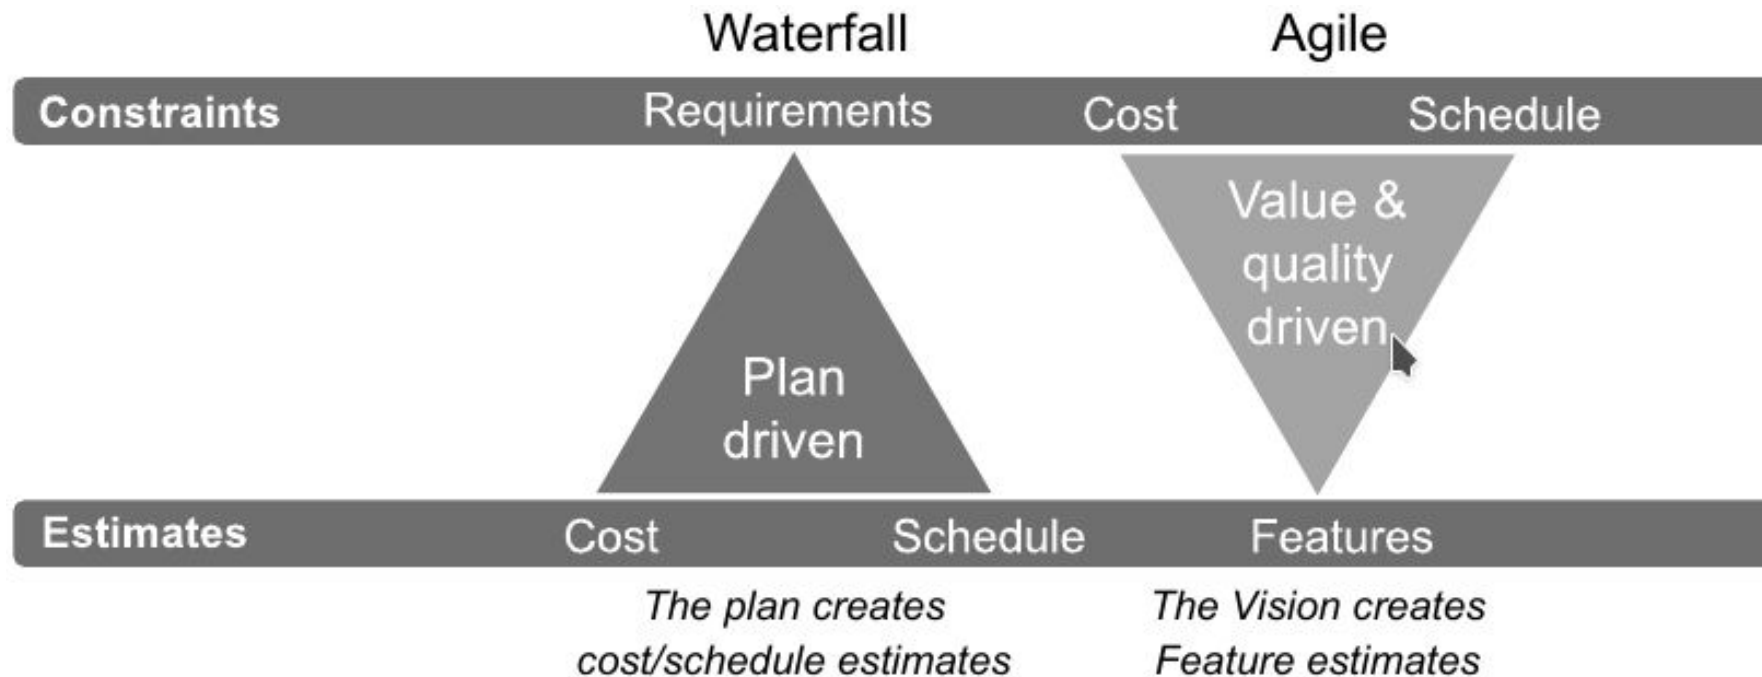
Waterfall

Agile

Constraints

Requirements

Cost

Schedule

Plan driven

Value & quality driven

Estimates

Cost

Schedule

Features

*The plan creates cost/schedule estimates*

*The Vision creates Feature estimates*